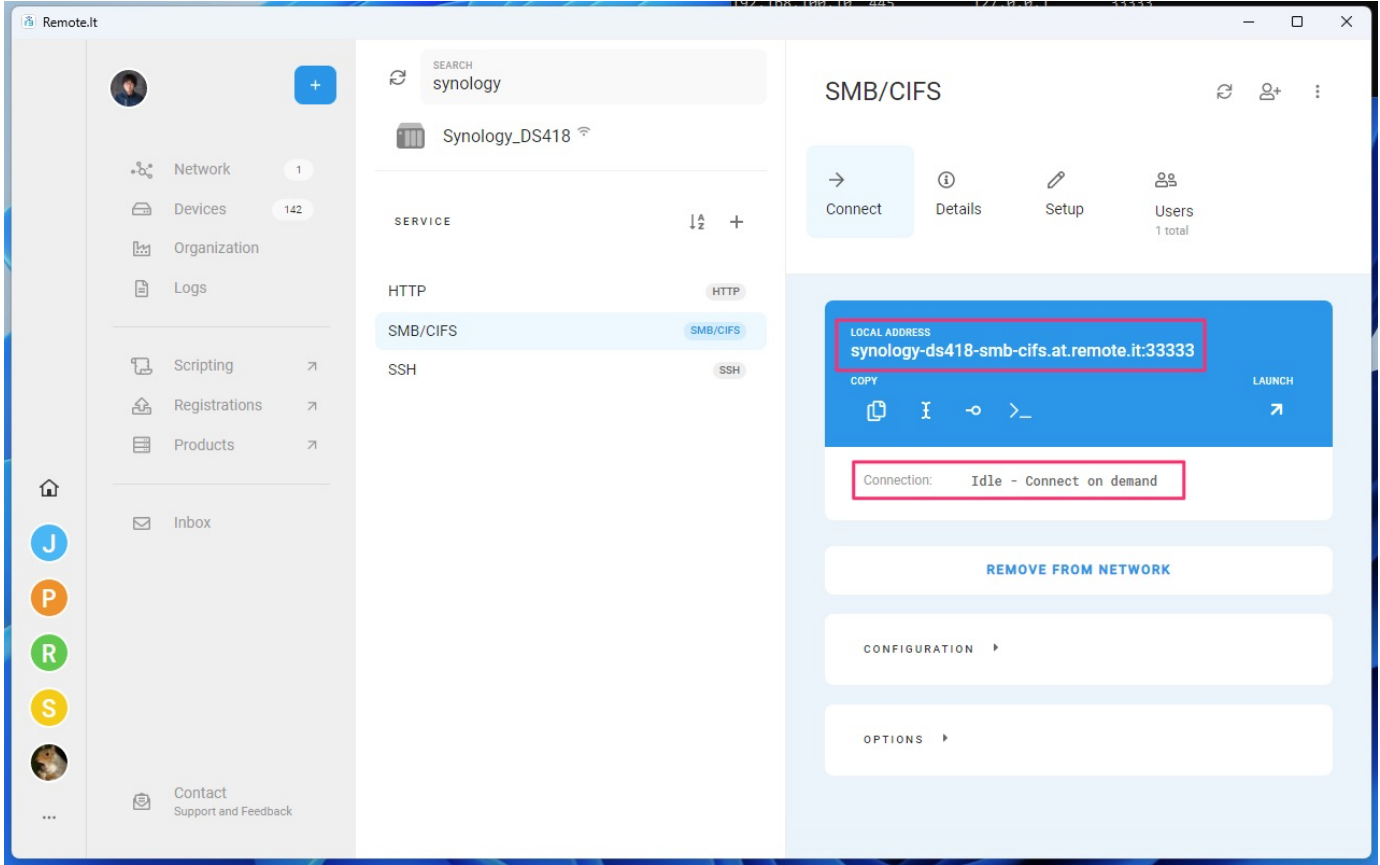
Remote.It

+

Network 1
Devices 142
Organization
Logs

Scripting
Registrations
Products

Inbox

J
P
R
S
...

Contact
Support and Feedback

SEARCH
synology

Synology_DS418

SERVICE

HTTP HTTP
SMB/CIFS SMB/CIFS
SSH SSH

SMB/CIFS

Connect
Details
Setup
Users
1 total

LOCAL ADDRESS
synology-ds418-smb-cifs.at.remote.it:33333
COPY
LAUNCH

Connection: Idle - Connect on demand

REMOVE FROM NETWORK

CONFIGURATION

OPTIONS